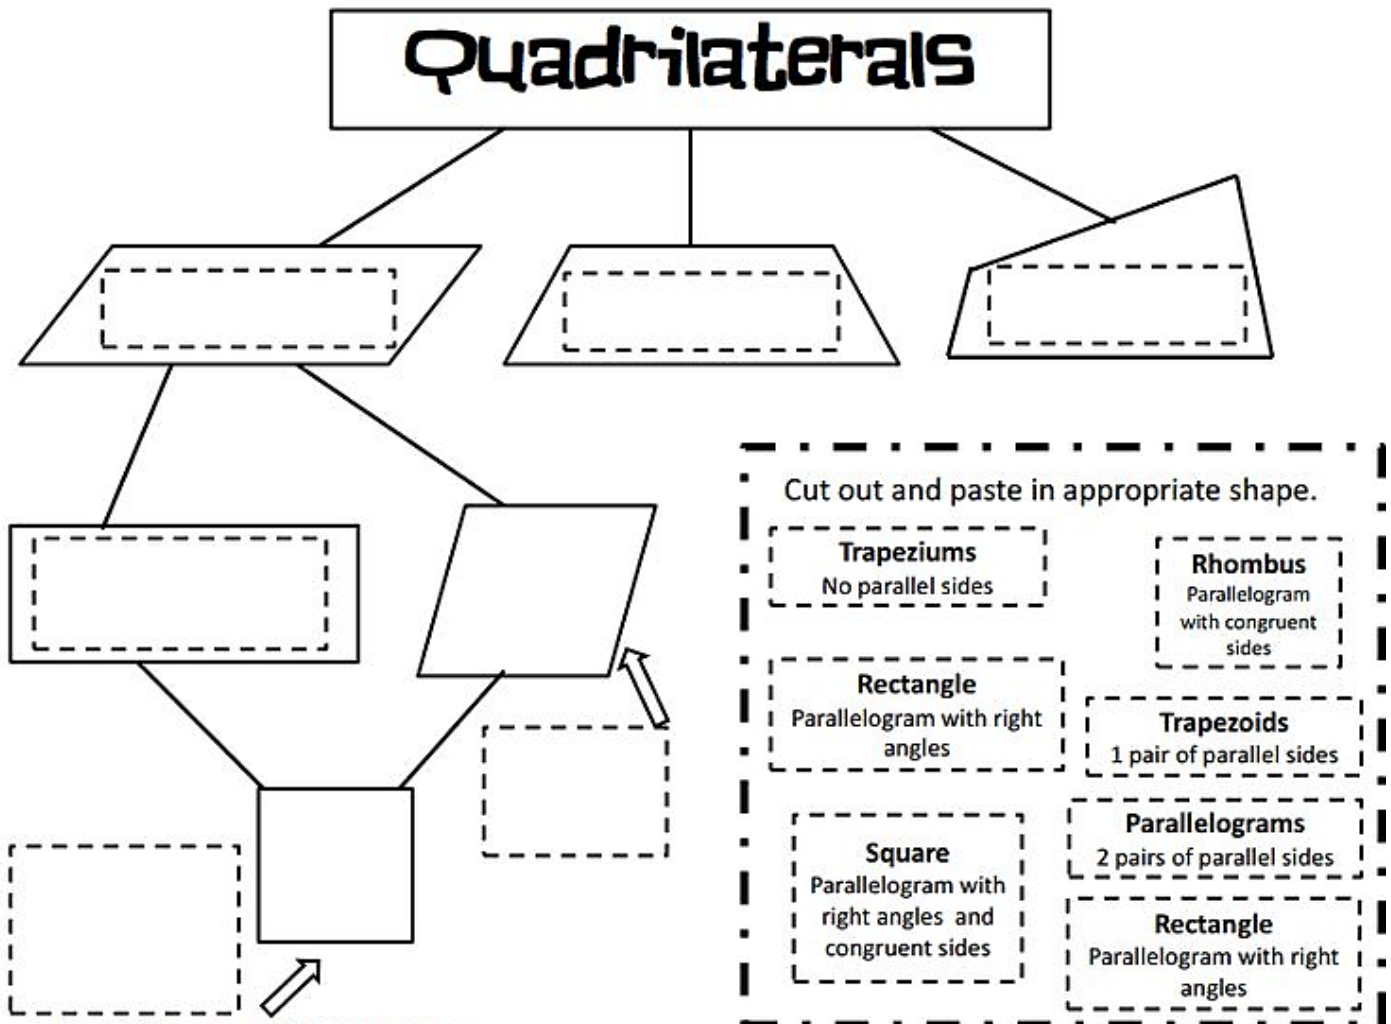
Quadrilaterals

Cut out and paste in appropriate shape.

Trapeziums
No parallel sides

Rhombus
Parallelogram with congruent sides

Rectangle
Parallelogram with right angles

Trapezoids
1 pair of parallel sides

Parallelograms
2 pairs of parallel sides

Square
Parallelogram with right angles and congruent sides

Rectangle
Parallelogram with right angles